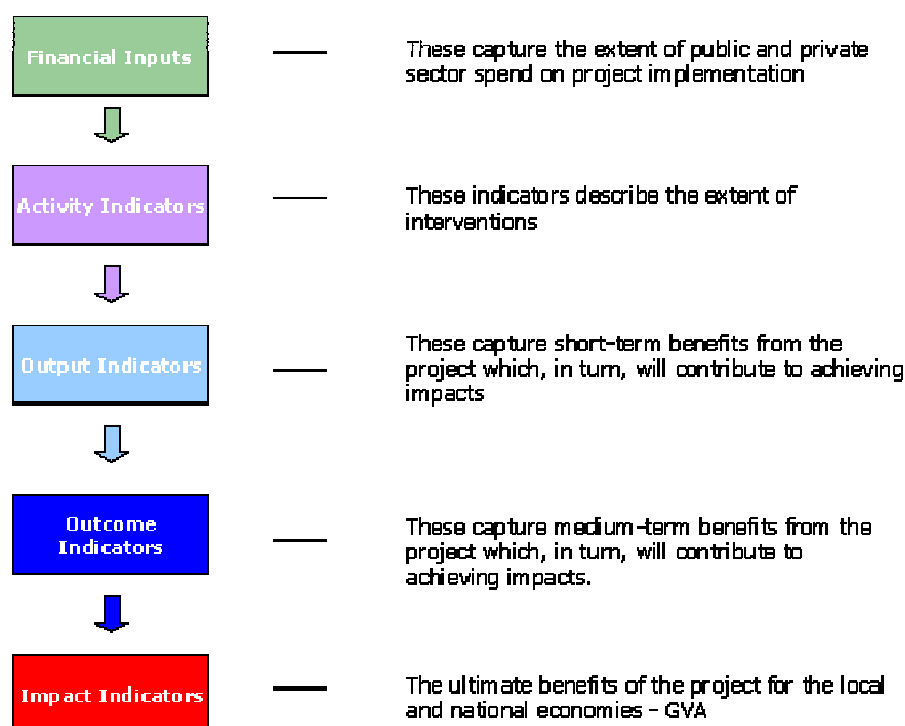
Financial Inputs

These capture the extent of public and private sector spend on project implementation

Activity Indicators

These indicators describe the extent of interventions

Output Indicators

These capture short-term benefits from the project which, in turn, will contribute to achieving impacts

Outcome Indicators

These capture medium-term benefits from the project which, in turn, will contribute to achieving impacts.

Impact Indicators

The ultimate benefits of the project for the local and national economies - GVA